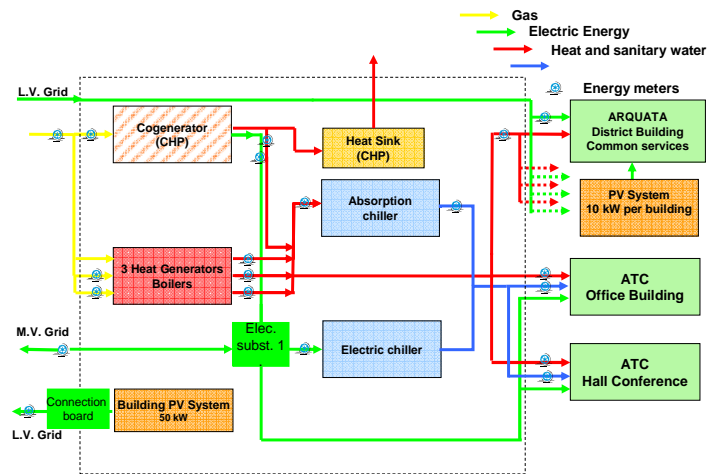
Gas
Electric Energy
Heat and sanitary water
Energy meters
L.V. Grid
Cogenerator (CHP)
Heat Sink (CHP)
ARQUATA District Building Common services
Absorption chiller
PV System 10 kW per building
3 Heat Generators Boilers
ATC Office Building
M.V. Grid
Elec. subst. 1
Electric chiller
ATC Hall Conference
Connection board
Building PV System 50 kW
L.V. Grid